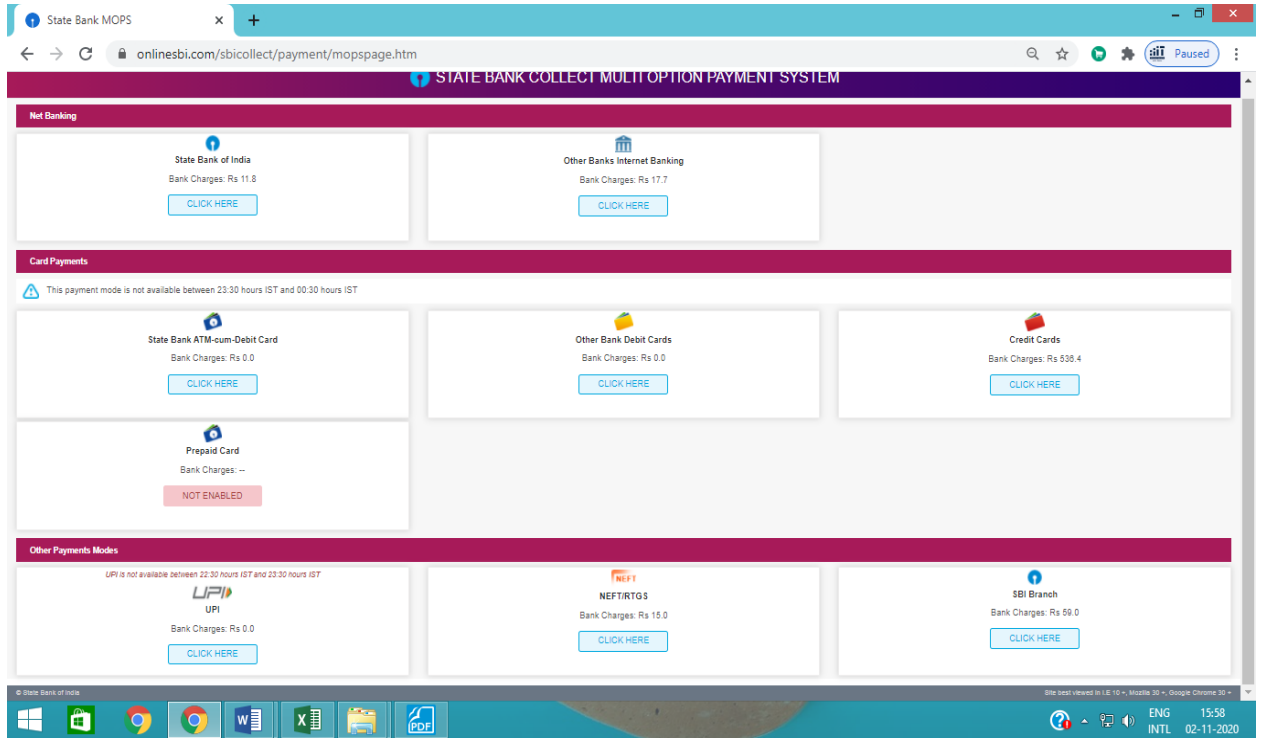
State Bank MOPS
onlinesbi.com/sbicollect/payment/mopspage.htm
Paused

STATE BANK COLLECT MULTI OPTION PAYMENT SYSTEM

Net Banking

State Bank of India
Bank Charges: Rs 11.8
CLICK HERE

Other Banks Internet Banking
Bank Charges: Rs 17.7
CLICK HERE

Card Payments

This payment mode is not available between 23:30 hours IST and 00:30 hours IST

State Bank ATM-cum-Debit Card
Bank Charges: Rs 0.0
CLICK HERE

Other Bank Debit Cards
Bank Charges: Rs 0.0
CLICK HERE

Credit Cards
Bank Charges: Rs 536.4
CLICK HERE

Prepaid Card
Bank Charges: --
NOT ENABLED

Other Payments Modes

UPI is not available between 22:30 hours IST and 23:30 hours IST
UPI
UPI
Bank Charges: Rs 0.0
CLICK HERE

NEFT
NEFT/RTGS
Bank Charges: Rs 15.0
CLICK HERE

SBI Branch
Bank Charges: Rs 59.0
CLICK HERE

© State Bank of India
Site best viewed in I.E 10 +, Mozilla 30 +, Google Chrome 30 +

ENG
INTL
15:58
02-11-2020